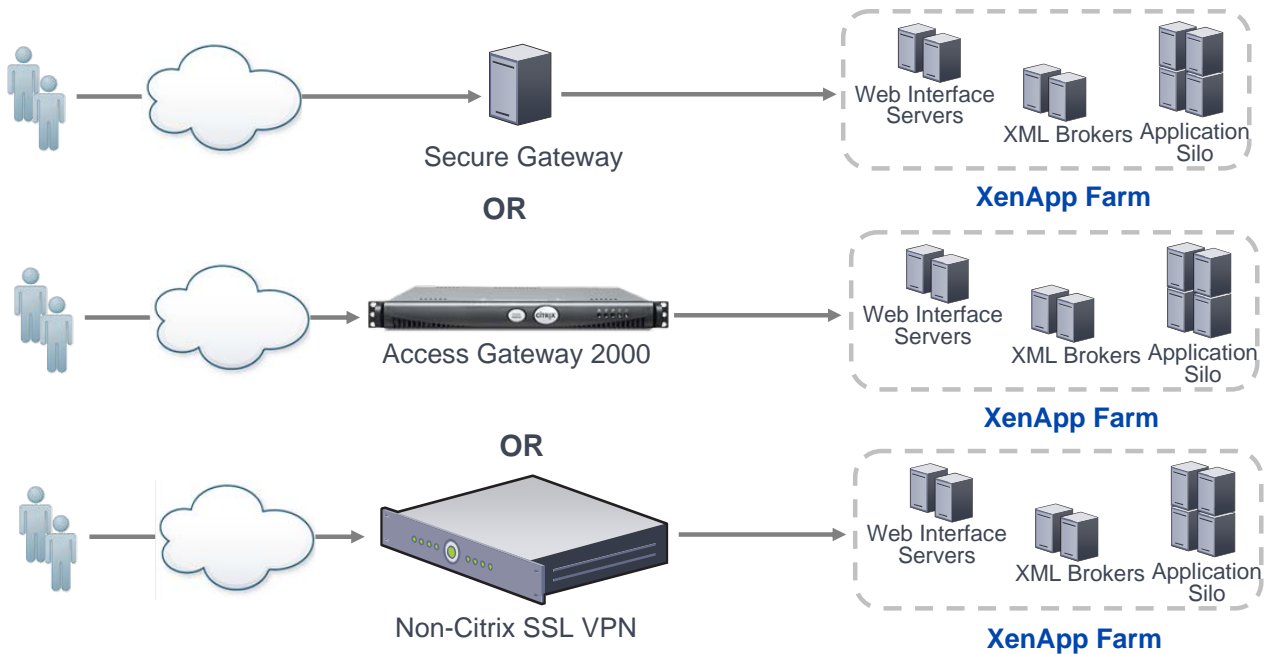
Web Interface Servers

XML Brokers

Application Silo

Secure Gateway

XenApp Farm

OR

Web Interface Servers

XML Brokers

Application Silo

Access Gateway 2000

XenApp Farm

OR

Web Interface Servers

XML Brokers

Application Silo

Non-Citrix SSL VPN

XenApp Farm